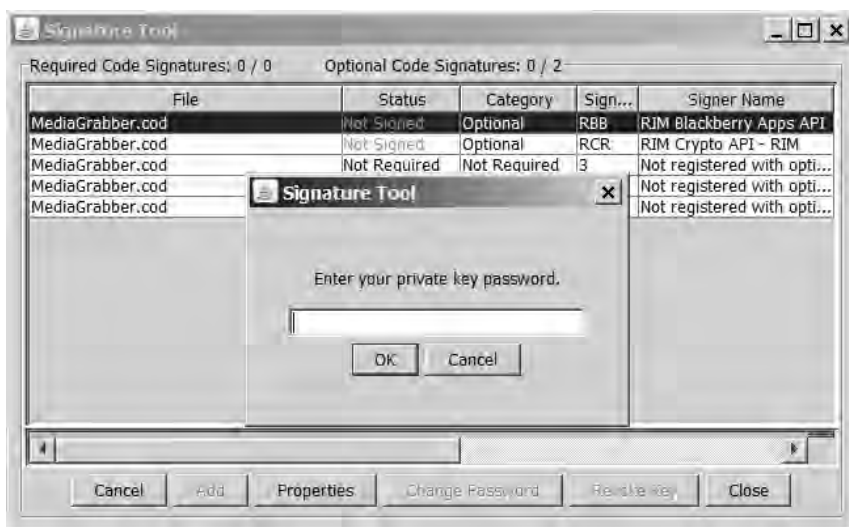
Signature Tool

Required Code Signatures: 0 / 0   Optional Code Signatures: 0 / 2

| File | Status | Category | Sign... | Signer Name |
|---|---|---|---|---|
| MediaGrabber.cod | Not Signed | Optional | RBB | RIM Blackberry Apps API |
| MediaGrabber.cod | Not Signed | Optional | RCR | RIM Crypto API - RIM |
| MediaGrabber.cod | Not Required | Not Required | 3 | Not registered with opti... |
| MediaGrabber.cod | | | | Not registered with opti... |
| MediaGrabber.cod | | | | Not registered with opti... |

Signature Tool

Enter your private key password.

OK Cancel

Cancel Add Properties Change Password Revoke Key Close